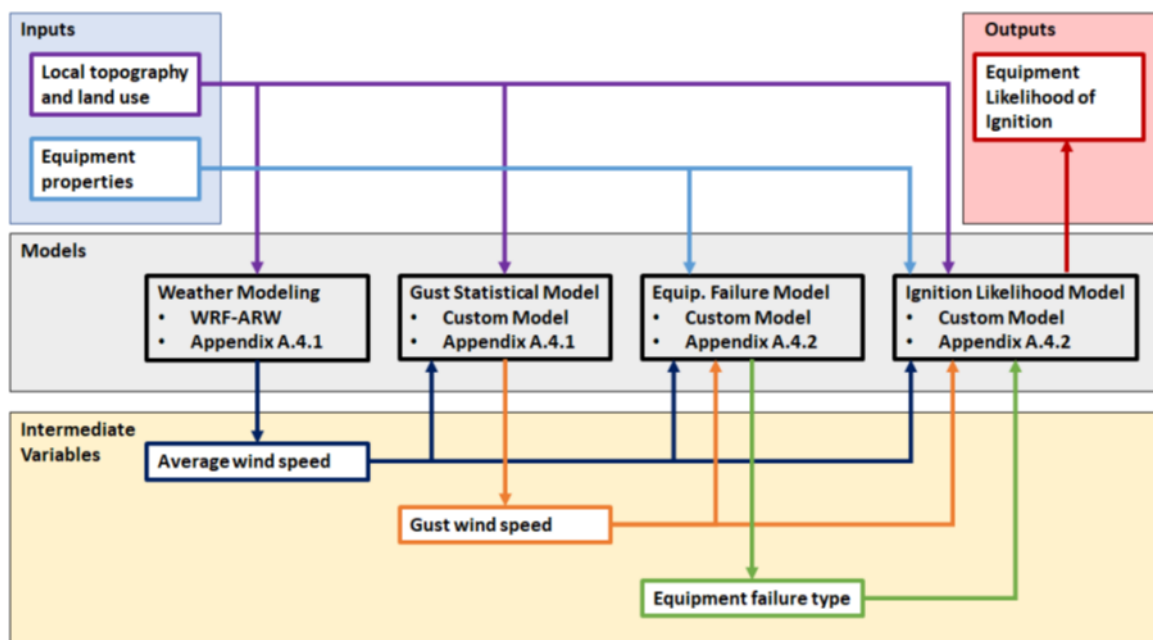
Inputs

Local topography and land use

Equipment properties

Outputs

Equipment Likelihood of Ignition

Models

Weather Modeling
• WRF-ARW
• Appendix A.4.1

Gust Statistical Model
• Custom Model
• Appendix A.4.1

Equip. Failure Model
• Custom Model
• Appendix A.4.2

Ignition Likelihood Model
• Custom Model
• Appendix A.4.2

Intermediate Variables

Average wind speed

Gust wind speed

Equipment failure type